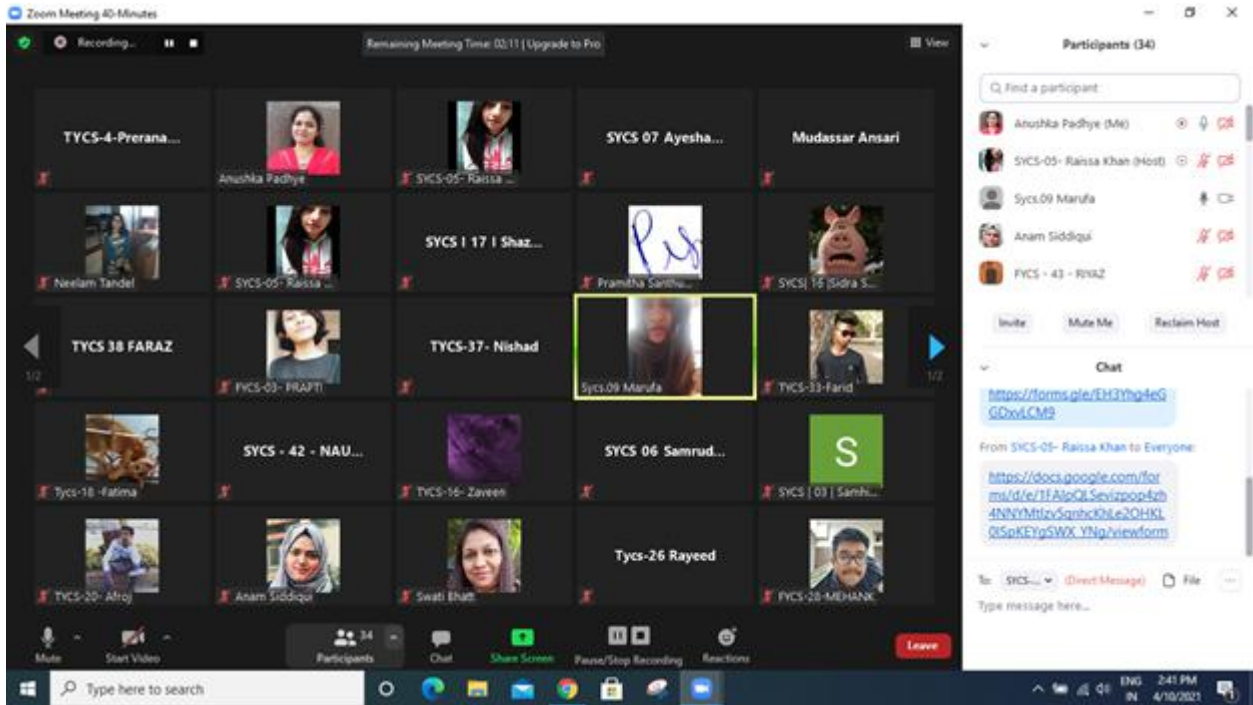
Zoom Meeting 40-Minutes

Recording...

Remaining Meeting Time: 02:11 | Upgrade to Pro

View

TYCS-4-Prerana...

Anushka Padhye

SYCS-05- Raissa ...

SYCS 07 Ayesha...

Mudassar Ansari

Neelam Tandel

SYCS-05- Raissa ...

SYCS I 17 I Shaz...

Pramitha Santhu...

SYCS| 16 |Sidra S...

TYCS 38 FARAZ

FYCS-03- PRAPTI

TYCS-37- Nishad

Sycs.09 Marufa

TYCS-33-Farid

1/2

1/2

Tycs-18 -Fatima

SYCS - 42 - NAU...

TYCS-16- Zaveen

SYCS 06 Samrud...

S

SYCS | 03 | Samhi...

TYCS-20- Afroj

Anam Siddiqui

Swati Bhatt

Tycs-26 Rayeed

FYCS-28-MEHANK

Mute

Start Video

34

Participants

Chat

Share Screen

Pause/Stop Recording

Reactions

Leave

Participants (34)

Find a participant

Anushka Padhye (Me)

SYCS-05- Raissa Khan (Host)

Sycs.09 Marufa

Anam Siddiqui

FYCS - 43 - RIYAZ

Invite

Mute Me

Reclaim Host

Chat

https://forms.gle/EH3Yhg4eGGDxvLCM9

From SYCS-05- Raissa Khan to Everyone:

https://docs.google.com/forms/d/e/1FAIpQLSevizpop4zh4NNYMtlzvSqnhcKhLe2OHKL0lSpKEYgSWX_YNg/viewform

To: SYCS... (Direct Message) File

Type message here...

Type here to search

ENG IN 2:41 PM 4/10/2021